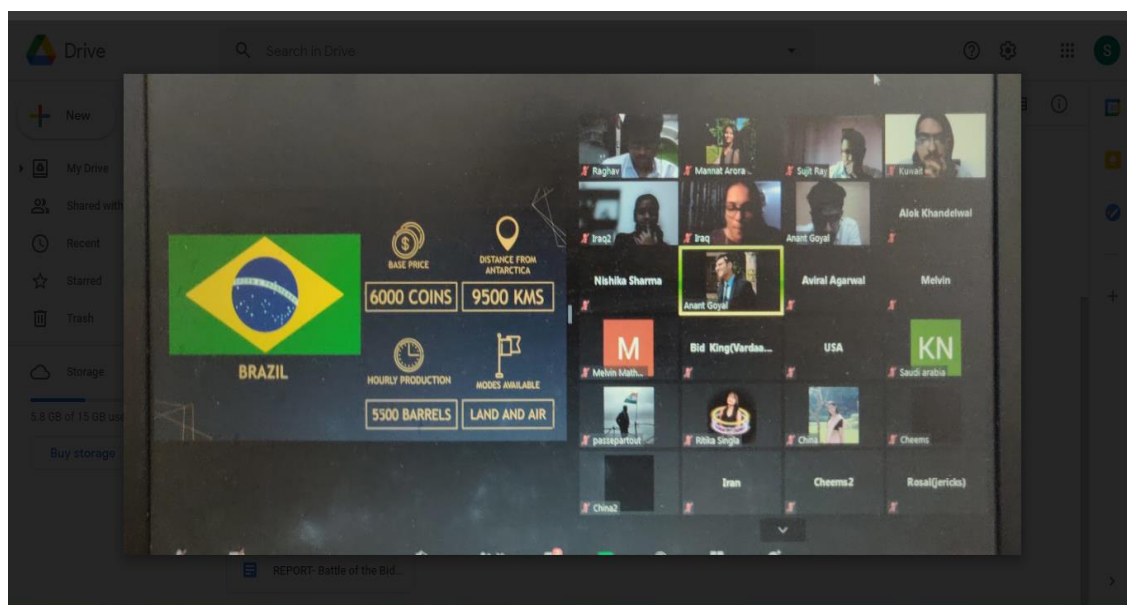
Drive
Search in Drive
S
New
My Drive
Shared with
Recent
Starred
Trash
Storage
5.8 GB of 15 GB use
Buy storage

BASE PRICE
6000 COINS
DISTANCE FROM ANTARCTICA
9500 KMS
BRAZIL
HOURLY PRODUCTION
5500 BARRELS
MODES AVAILABLE
LAND AND AIR

Raghav
Mannat Arora
Sujit Ray
Kuwait
Iraq2
Iraq
Anant Goyal
Alok Khandelwal
Nishika Sharma
Anant Goyal
Aviral Agarwal
Melvin
M
Melvin Math...
Bid King(Vardaa...
USA
KN
Saudi arabia
passepartout
Ritika Singla
China
Cheems
China2
Iran
Cheems2
Rosal(jericks)

REPORT- Battle of the Bid...